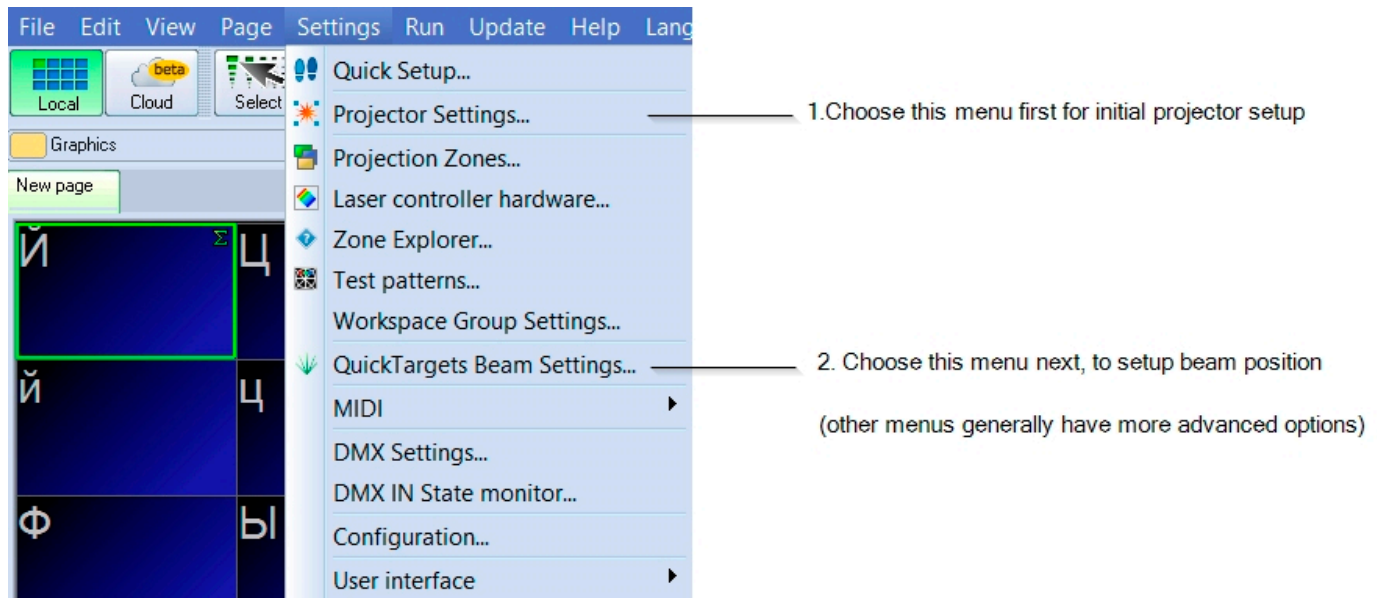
File Edit View Page Settings Run Update Help Lang

Local
beta
Cloud
Select

Graphics

New page

Й
Σ
Ц
й
ц
Ф
Ы

Quick Setup...
Projector Settings...
Projection Zones...
Laser controller hardware...
Zone Explorer...
Test patterns...
Workspace Group Settings...
QuickTargets Beam Settings...
MIDI
DMX Settings...
DMX IN State monitor...
Configuration...
User interface

1.Choose this menu first for initial projector setup

2. Choose this menu next, to setup beam position

(other menus generally have more advanced options)